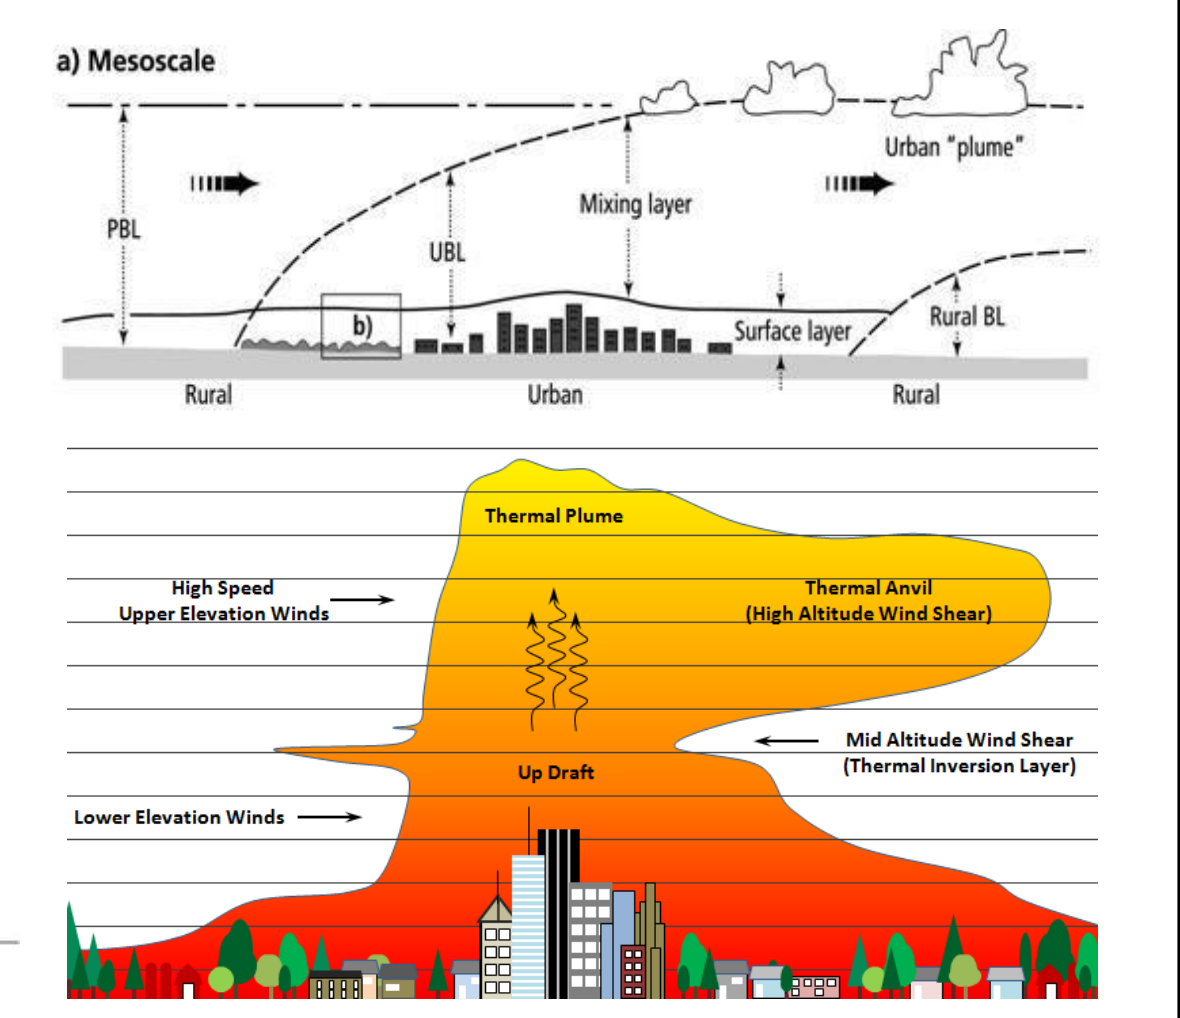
a) Mesoscale

Urban "plume"

PBL

UBL

Mixing layer

b)

Surface layer

Rural BL

Rural

Urban

Rural

Thermal Plume

High Speed
Upper Elevation Winds

Thermal Anvil
(High Altitude Wind Shear)

Mid Altitude Wind Shear
(Thermal Inversion Layer)

Up Draft

Lower Elevation Winds